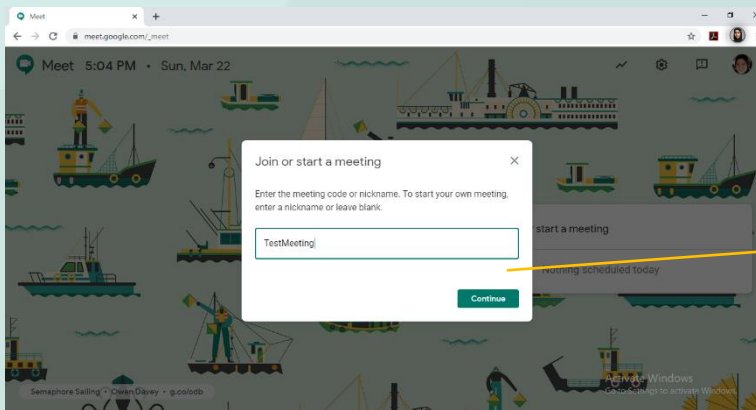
Meet
meet.google.com/_meet
Meet 5:04 PM • Sun, Mar 22
Join or start a meeting
Enter the meeting code or nickname. To start your own meeting, enter a nickname or leave blank.
TestMeeting
Continue
start a meeting
Nothing scheduled today
Semaphore Sailing • Owen Davey • g.co/odb
Activate Windows
Go to Settings to activate Windows.